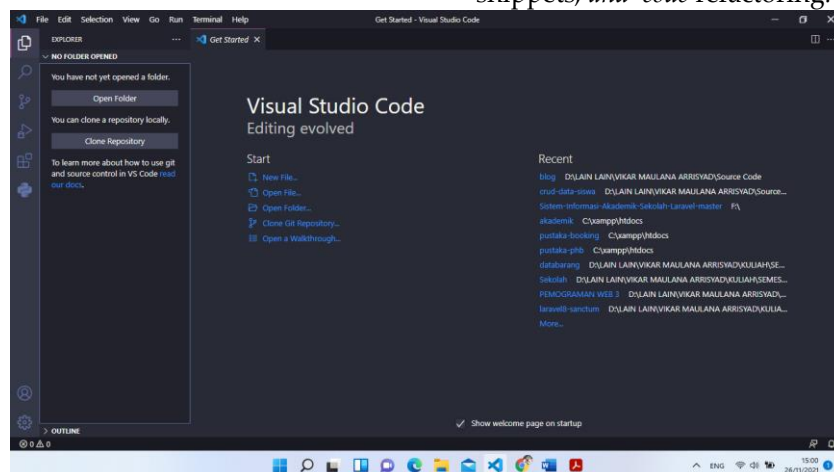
snippets, and code refactoring.

File Edit Selection View Go Run Terminal Help
Get Started - Visual Studio Code

EXPLORER ...
Get Started ×

NO FOLDER OPENED
You have not yet opened a folder.
Open Folder
You can clone a repository locally.
Clone Repository
To learn more about how to use git and source control in VS Code read our docs.

Visual Studio Code
Editing evolved

Start
New File...
Open File...
Open Folder...
Clone Git Repository...
Open a Walkthrough...

Recent
blog D:\LAIN LAIN\VIKAR MAULANA ARRISYAD\Source Code
crud-data-siswa D:\LAIN LAIN\VIKAR MAULANA ARRISYAD\Source...
Sistem-Informasi-Akademik-Sekolah-Laravel-master F:\
akademik C:\xampp\htdocs
pustaka-booking C:\xampp\htdocs
pustaka-phb C:\xampp\htdocs
databarang D:\LAIN LAIN\VIKAR MAULANA ARRISYAD\KULIAH\SE...
Sekolah D:\LAIN LAIN\VIKAR MAULANA ARRISYAD\KULIAH\SEMES...
PEMOGRAMAN WEB 3 D:\LAIN LAIN\VIKAR MAULANA ARRISYAD\...
laravel8-sanctum D:\LAIN LAIN\VIKAR MAULANA ARRISYAD\KULIA...
More...

Show welcome page on startup

> OUTLINE
⊗ 0 ⚠ 0

ENG 15:00 26/11/2021